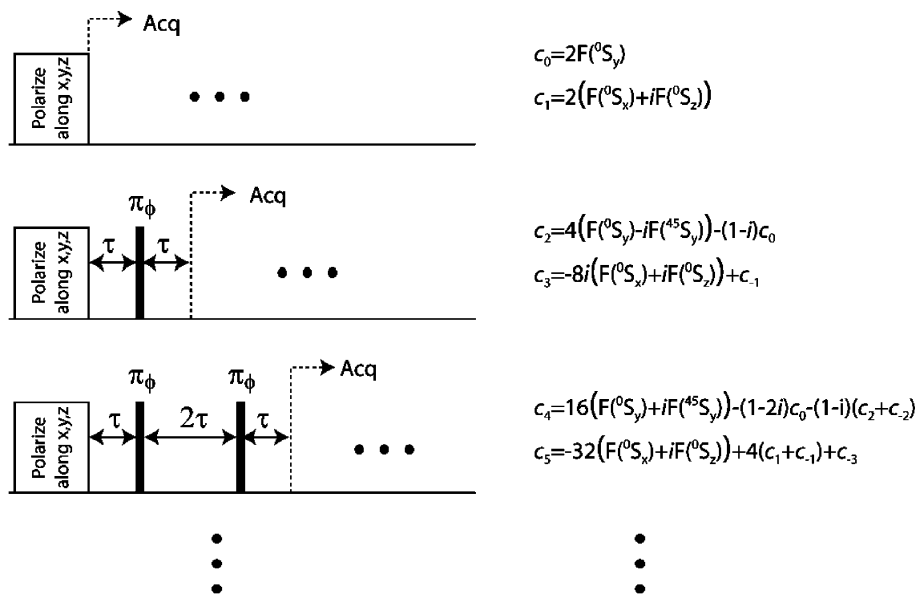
Polarize along x,y,z

Acq

$c_0=2F(^0S_y)$

$c_1=2\left(F(^0S_x)+iF(^0S_z)\right)$

Polarize along x,y,z

$\tau$ $\pi_\phi$ $\tau$

Acq

$c_2=4\left(F(^0S_y)-iF(^{45}S_y)\right)-(1-i)c_0$

$c_3=-8i\left(F(^0S_x)+iF(^0S_z)\right)+c_{-1}$

Polarize along x,y,z

$\tau$ $\pi_\phi$ $2\tau$ $\pi_\phi$ $\tau$

Acq

$c_4=16\left(F(^0S_y)+iF(^{45}S_y)\right)-(1-2i)c_0-(1-i)(c_2+c_{-2})$

$c_5=-32\left(F(^0S_x)+iF(^0S_z)\right)+4(c_1+c_{-1})+c_{-3}$